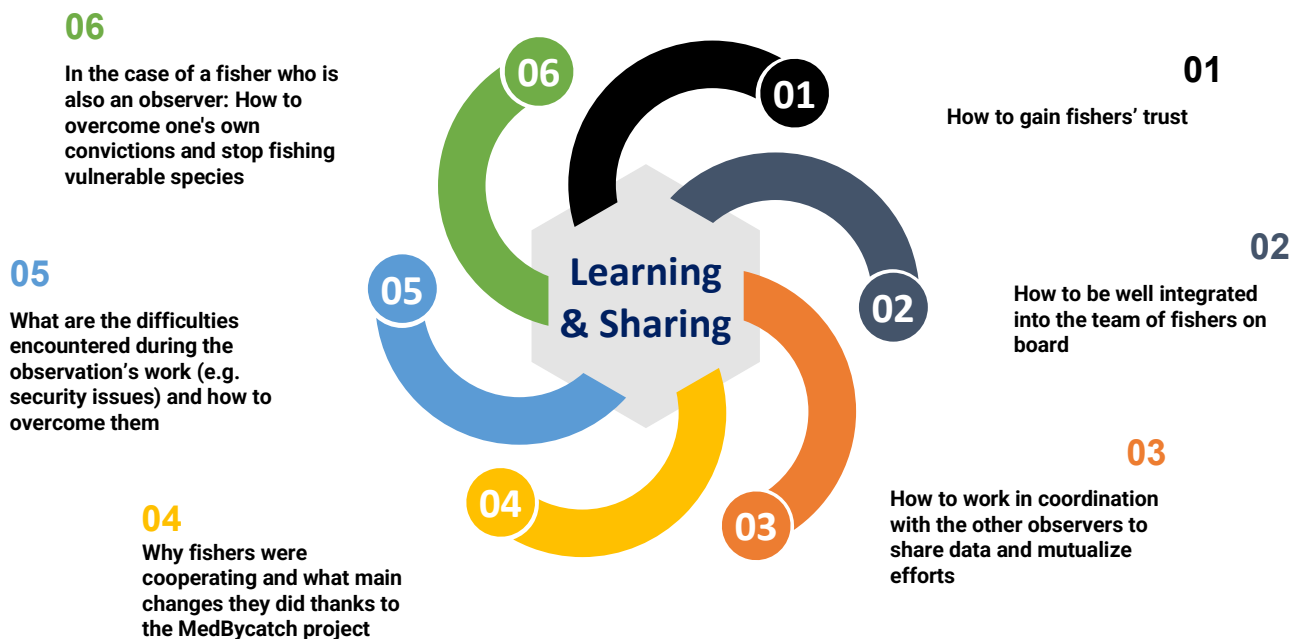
06

In the case of a fisher who is also an observer: How to overcome one's own convictions and stop fishing vulnerable species

01

How to gain fishers' trust

05

What are the difficulties encountered during the observation's work (e.g. security issues) and how to overcome them

Learning & Sharing

06

01

05

02

04

03

02

How to be well integrated into the team of fishers on board

03

How to work in coordination with the other observers to share data and mutualize efforts

04

Why fishers were cooperating and what main changes they did thanks to the MedBycatch project